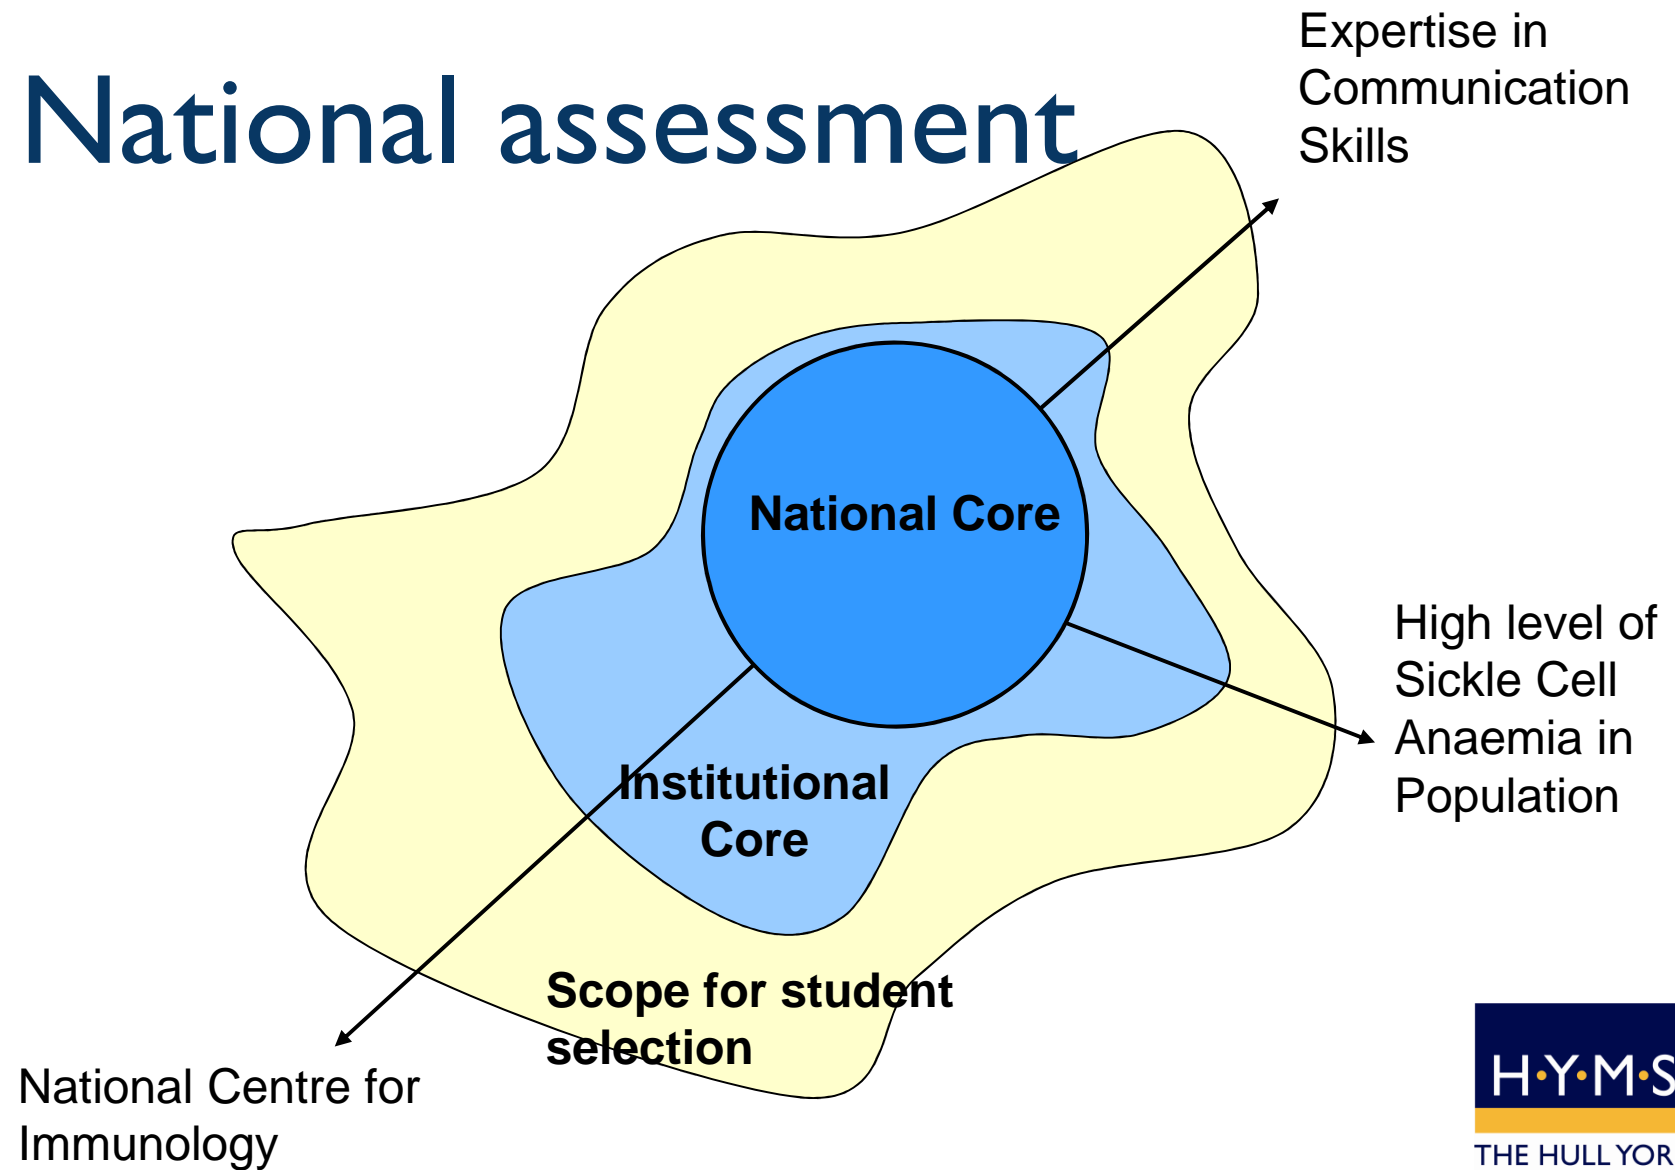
National assessment

Expertise in Communication Skills

National Core

High level of Sickle Cell Anaemia in Population

Institutional Core

Scope for student selection

National Centre for Immunology

H·Y·M·S

THE HULL YOR